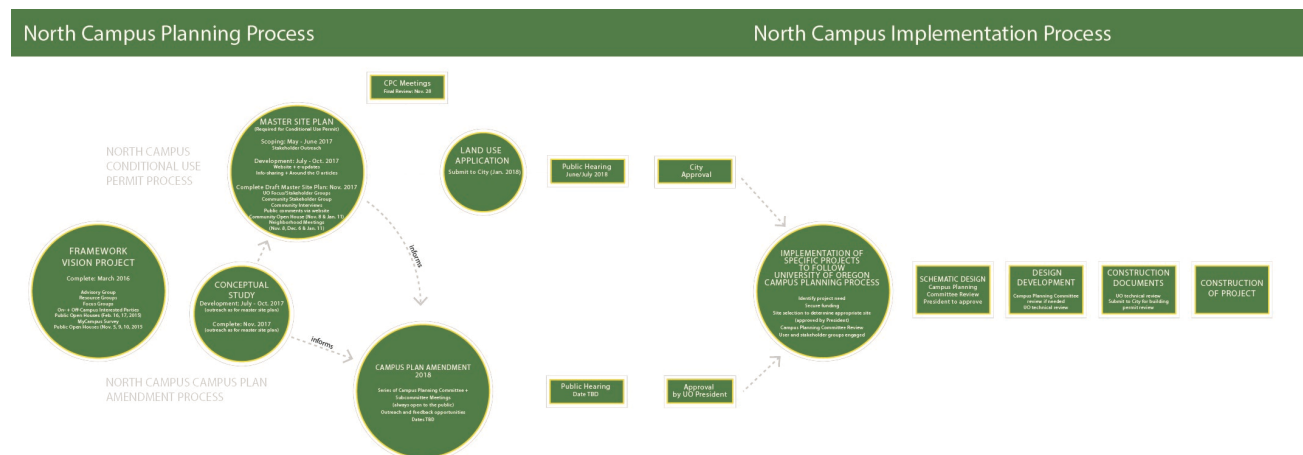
North Campus Planning Process

North Campus Implementation Process

CPC Meetings
Final Review: Nov. 28

MASTER SITE PLAN
(Required for Conditional Use Permit)

Scoping: May - June 2017
Stakeholder Outreach

Development: July - Oct. 2017
Website + e-updates
Info-sharing + Around the O articles

Complete Draft Master Site Plan: Nov. 2017
UO Focus/Stakeholder Groups
Community Stakeholder Group
Community Interviews
Public comments via website
Community Open House (Nov. 8 & Jan. 11)
Neighborhood Meetings
(Nov. 8, Dec. 4 & Jan. 11)

NORTH CAMPUS CONDITIONAL USE PERMIT PROCESS

informs

LAND USE APPLICATION
Submit to City (Jan. 2018)

Public Hearing
June/July 2018

City Approval

FRAMEWORK VISION PROJECT

Complete: March 2016

Advisory Group
Resource Groups
Focus Groups
On- + Off-Campus Interested Parties
Public Open Houses (Feb. 16, 17, 2015)
MyCampus Survey
Public Open Houses (Nov. 5, 9, 10, 2015)

CONCEPTUAL STUDY
Development: July - Oct. 2017
(outreach as for master site plan)

Complete: Nov. 2017
(outreach as for master site plan)

informs

NORTH CAMPUS CAMPUS PLAN AMENDMENT PROCESS

CAMPUS PLAN AMENDMENT 2018

Series of Campus Planning Committee + Subcommittee Meetings
(always open to the public)
Outreach and feedback opportunities
Dates TBD

Public Hearing
Date TBD

Approval
by UO President

IMPLEMENTATION OF SPECIFIC PROJECTS TO FOLLOW UNIVERSITY OF OREGON CAMPUS PLANNING PROCESS

Identify project need
Secure funding
Site selection to determine appropriate site
(approved by President)
Campus Planning Committee Review
User and stakeholder groups engaged

SCHEMATIC DESIGN
Campus Planning Committee Review
President to approve

DESIGN DEVELOPMENT
Campus Planning Committee review if needed
UO technical review

CONSTRUCTION DOCUMENTS
UO technical review
Submit to City for building permit review

CONSTRUCTION OF PROJECT